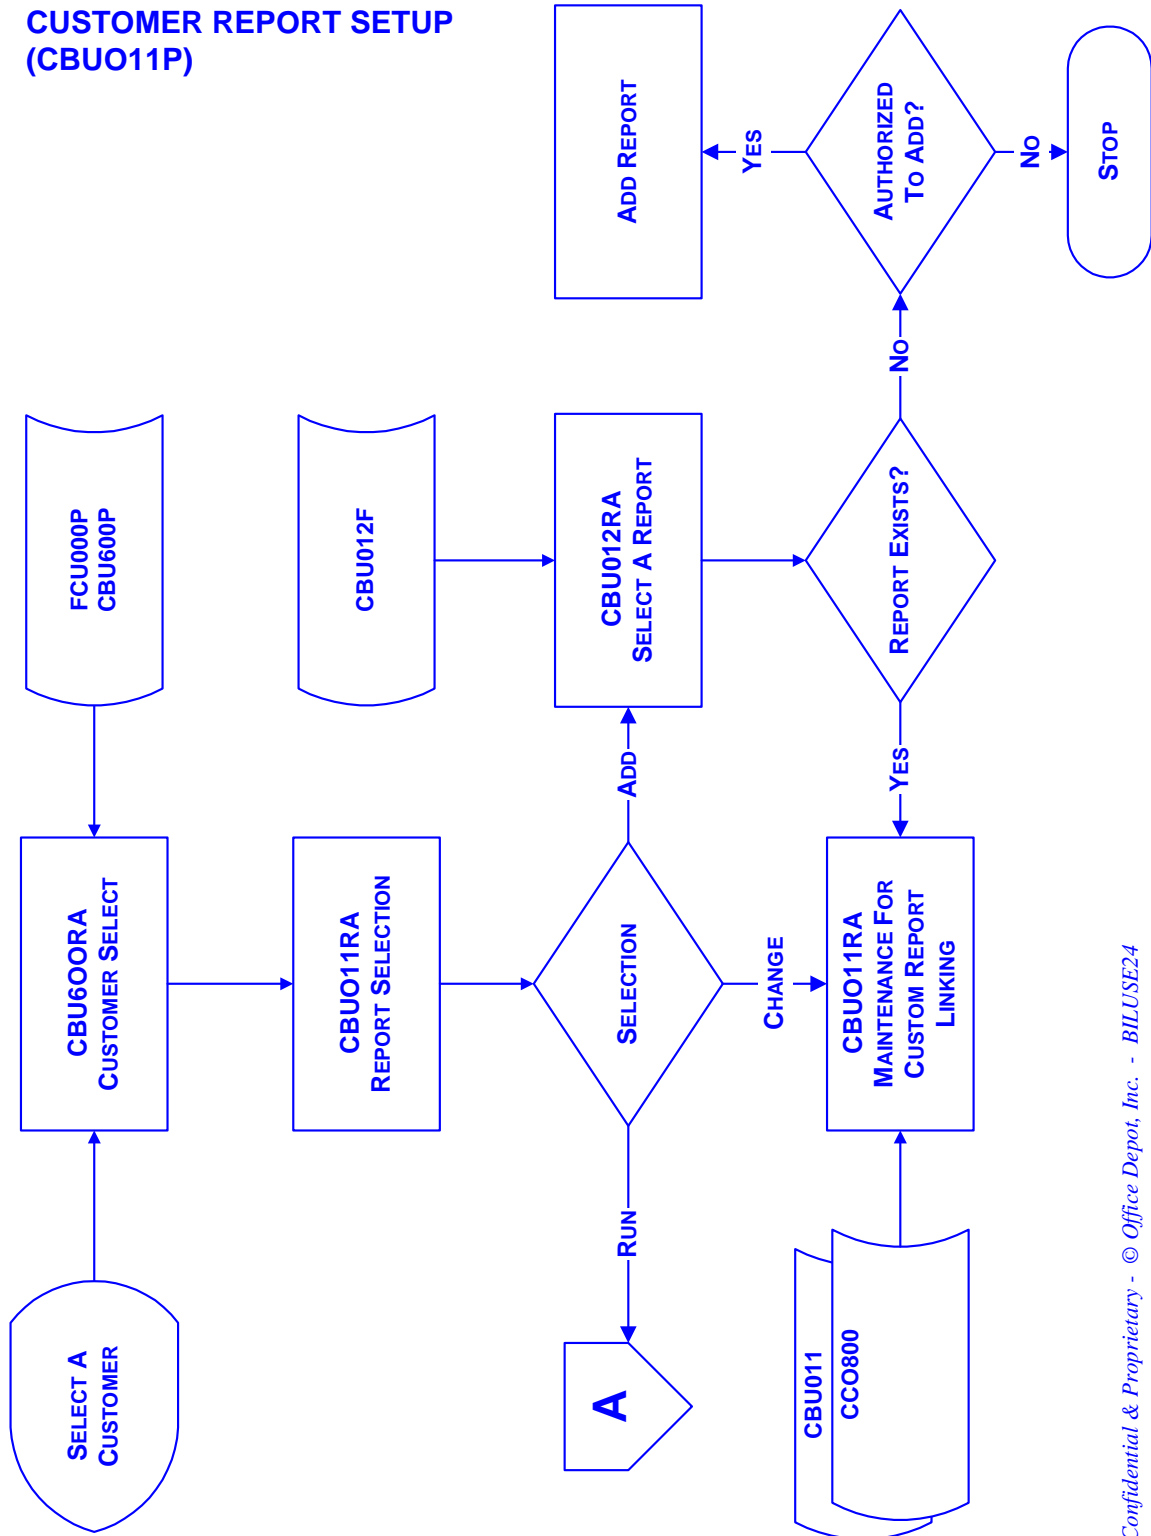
CUSTOMER REPORT SETUP
(CBUO11P)

SELECT A CUSTOMER

FCU000P
CBU600P

CBU6OORA
CUSTOMER SELECT

CBU012F

CBUO11RA
REPORT SELECTION

SELECTION

RUN

A

ADD

CBU012RA
SELECT A REPORT

CHANGE

CBUO11RA
MAINTENANCE FOR
CUSTOM REPORT
LINKING

CBU011
CCO800

REPORT EXISTS?

YES

NO

AUTHORIZED
TO ADD?

YES

ADD REPORT

NO

STOP

Confidential & Proprietary - © Office Depot, Inc. - BILUSE24